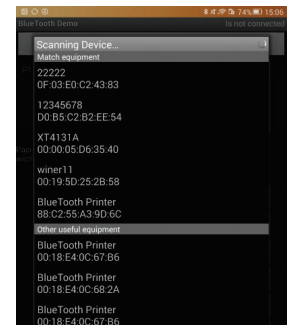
74% 15:06
BlueTooth Demo
Is not connected

Scanning Device...
Match equipment
22222
0F:03:E0:C2:43:83
12345678
D0:B5:C2:B2:EE:54
XT4131A
00:00:05:D6:35:40
winer11
00:19:5D:25:2B:58
BlueTooth Printer
88:C2:55:A3:9D:6C
Other useful equipment
BlueTooth Printer
00:18:E4:0C:67:B6
BlueTooth Printer
00:18:E4:0C:68:2A
BlueTooth Printer
00:18:E4:0C:67:B6